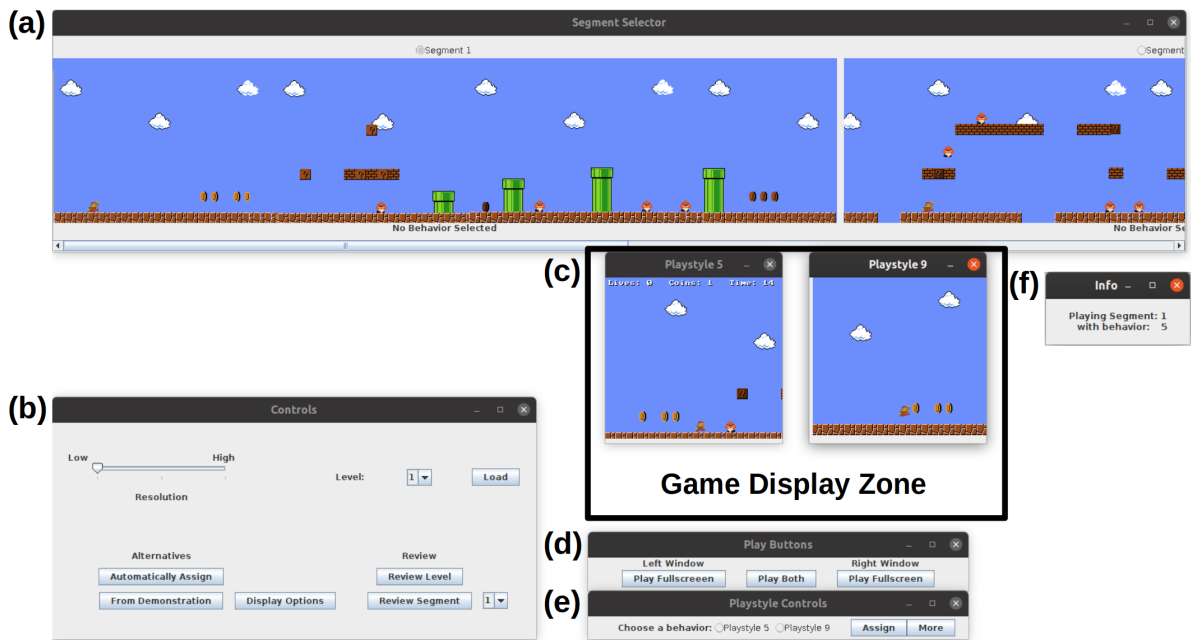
(a)

Segment Selector

Segment 1

Segment

No Behavior Selected

No Behavior Se

(c)

Playstyle 5

Lives: 0 Coins: 1 Time: 14

Playstyle 9

(f)

Info

Playing Segment: 1
with behavior: 5

Game Display Zone

(b)

Controls

Low

High

Resolution

Level: 1

Load

Alternatives

Automatically Assign

From Demonstration

Display Options

Review

Review Level

Review Segment

1

(d)

Play Buttons

Left Window

Right Window

Play Fullscreen

Play Both

Play Fullscreen

(e)

Playstyle Controls

Choose a behavior: Playstyle 5 Playstyle 9

Assign

More